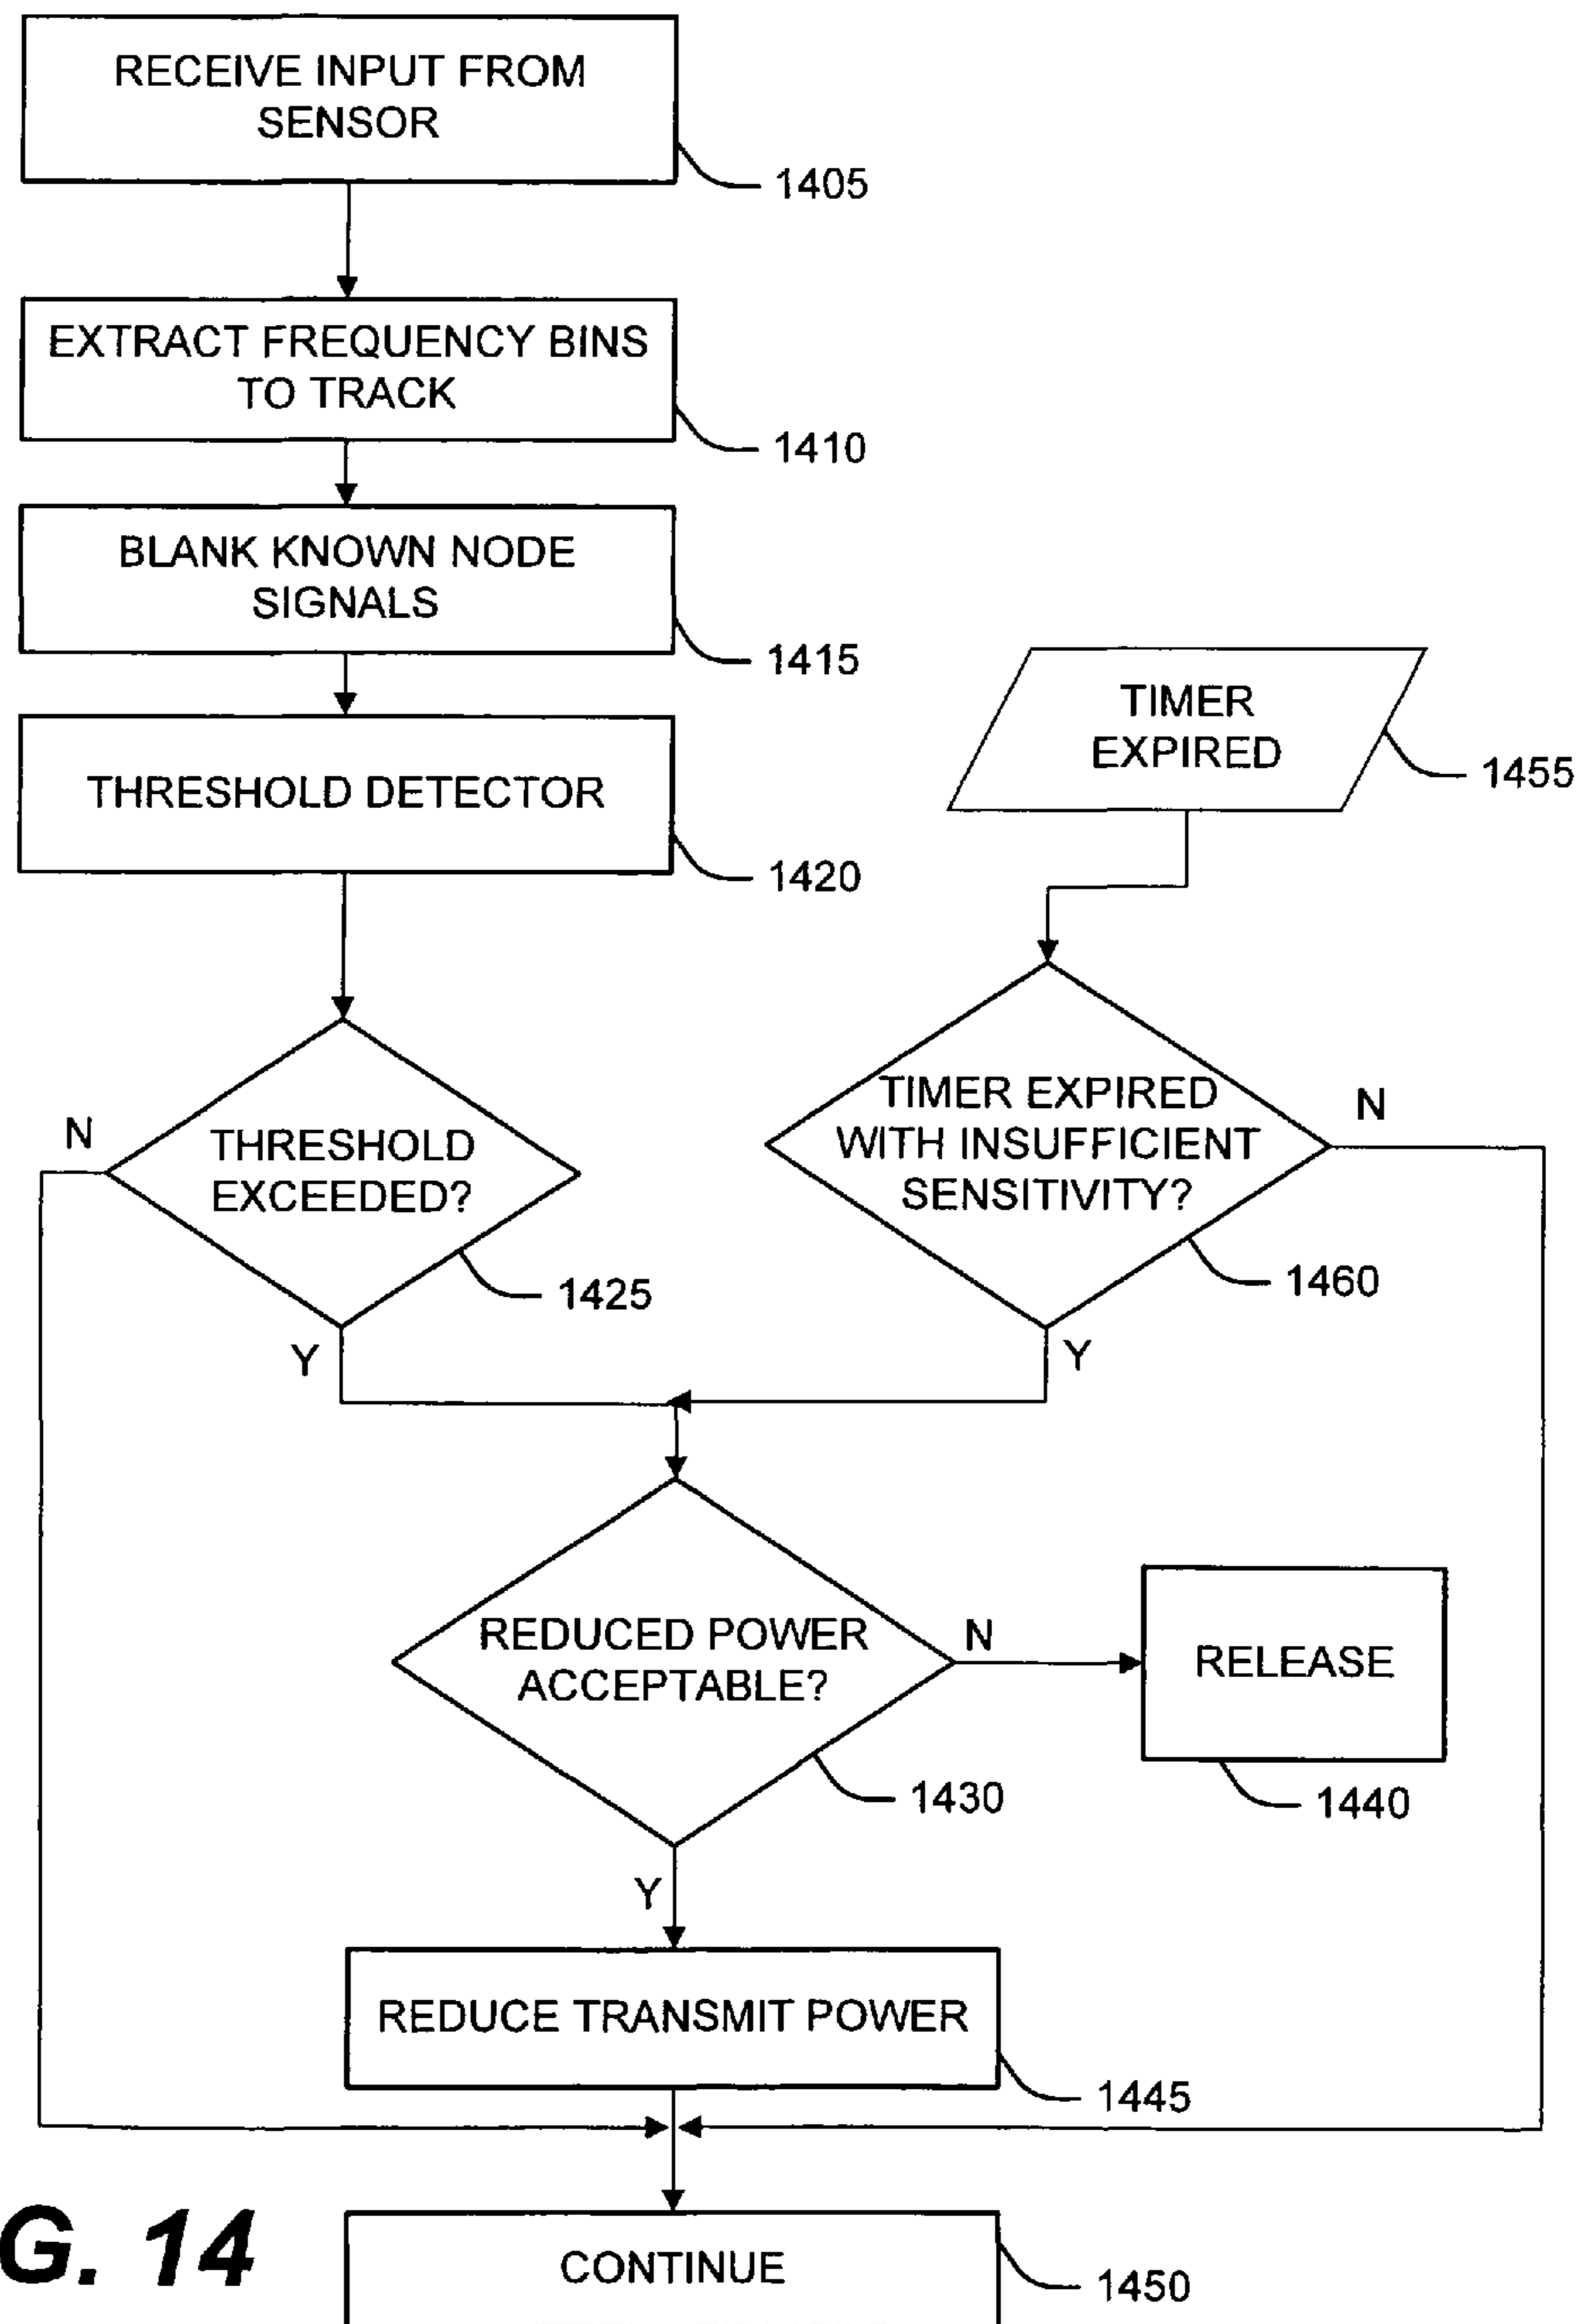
RECEIVE INPUT FROM SENSOR

1405

EXTRACT FREQUENCY BINS TO TRACK

1410

BLANK KNOWN NODE SIGNALS

1415

TIMER EXPIRED

1455

THRESHOLD DETECTOR

1420

N

THRESHOLD EXCEEDED?

1425

Y

TIMER EXPIRED WITH INSUFFICIENT SENSITIVITY?

N

1460

Y

REDUCED POWER ACCEPTABLE?

N

RELEASE

1430

1440

Y

REDUCE TRANSMIT POWER

1445

G. 14

CONTINUE

1450